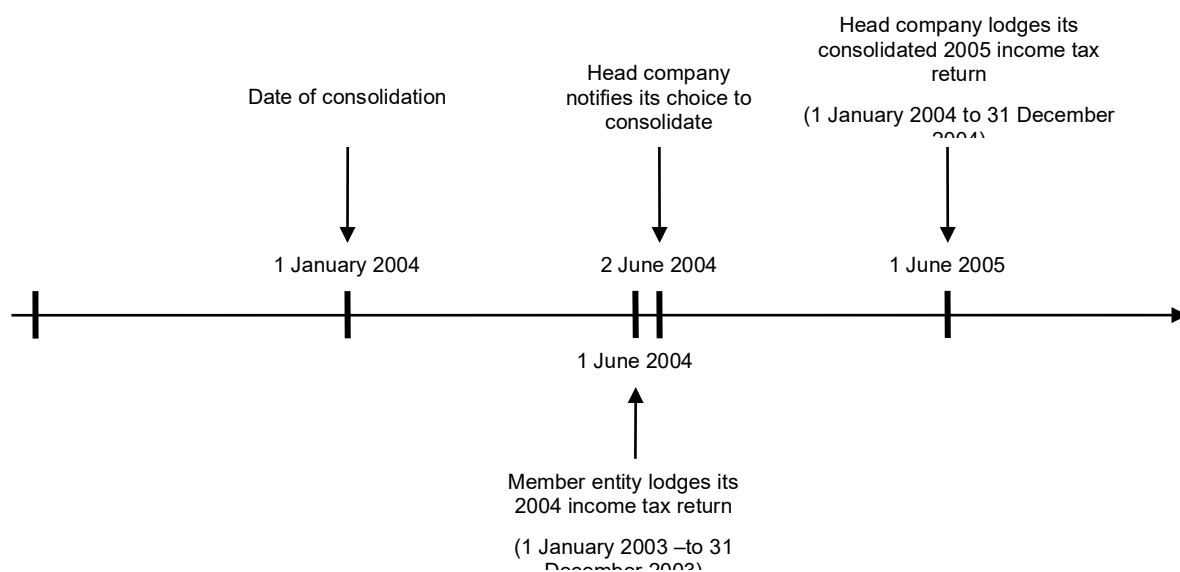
Head company lodges its consolidated 2005 income tax return

(1 January 2004 to 31 December 2004)

Date of consolidation

Head company notifies its choice to consolidate

1 January 2004

2 June 2004

1 June 2005

1 June 2004

Member entity lodges its 2004 income tax return

(1 January 2003 –to 31 December 2003)